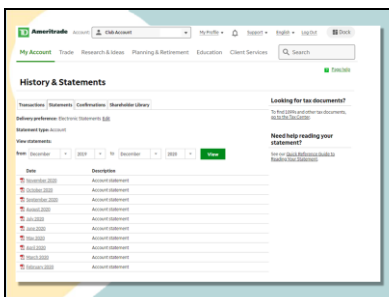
TD Ameritrade Account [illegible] Account My Profile Support English Log Out Stock

My Account Trade Research & Ideas Planning & Retirement Education Client Services Search

Print this

History & Statements

Transactions Statements Confirmations Shareholder Library

Delivery preference: Electronic Statements Edit

Statement type: Account

View statements:

From December 2019 to December 2020 View

| Date | Description |
|---|---|
| November 2020 | Account statement |
| October 2020 | Account statement |
| September 2020 | Account statement |
| August 2020 | Account statement |
| July 2020 | Account statement |
| June 2020 | Account statement |
| May 2020 | Account statement |
| April 2020 | Account statement |
| March 2020 | Account statement |
| February 2020 | Account statement |

Looking for tax documents?

To find 1099s and other tax documents, go to the Tax Center.

Need help reading your statement?

See our Quick Reference Guide to Reading Your Statement.